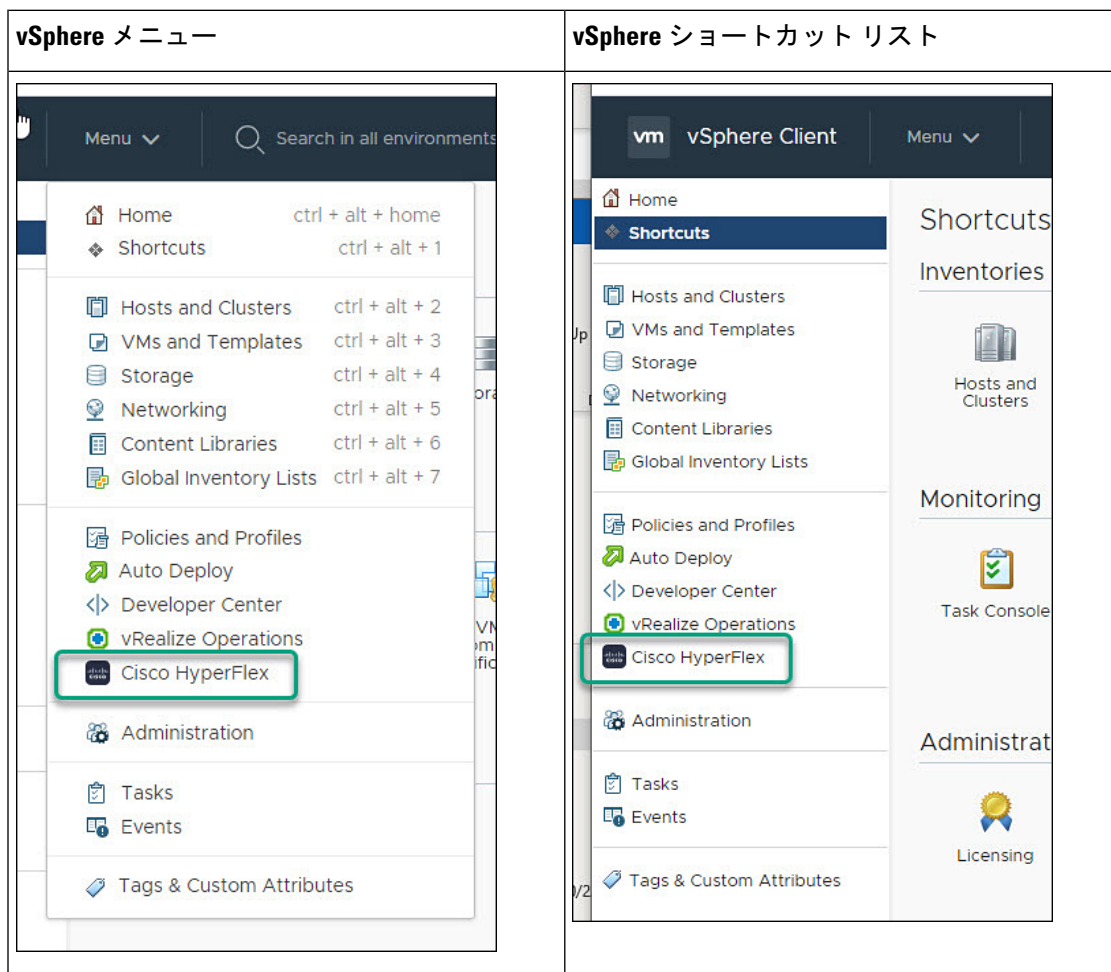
| vSphere メニュー | vSphere ショートカット リスト |
|---|---|
| Menu<br>Search in all environments<br>Home ctrl + alt + home<br>Shortcuts ctrl + alt + 1<br>Hosts and Clusters ctrl + alt + 2<br>VMs and Templates ctrl + alt + 3<br>Storage ctrl + alt + 4<br>Networking ctrl + alt + 5<br>Content Libraries ctrl + alt + 6<br>Global Inventory Lists ctrl + alt + 7<br>Policies and Profiles<br>Auto Deploy<br>Developer Center<br>vRealize Operations<br>Cisco HyperFlex<br>Administration<br>Tasks<br>Events<br>Tags & Custom Attributes | vm vSphere Client<br>Menu<br>Home<br>Shortcuts<br>Hosts and Clusters<br>VMs and Templates<br>Storage<br>Networking<br>Content Libraries<br>Global Inventory Lists<br>Policies and Profiles<br>Auto Deploy<br>Developer Center<br>vRealize Operations<br>Cisco HyperFlex<br>Administration<br>Tasks<br>Events<br>Tags & Custom Attributes<br>Shortcuts<br>Inventories<br>Hosts and Clusters<br>Monitoring<br>Task Console<br>Administrat<br>Licensing |